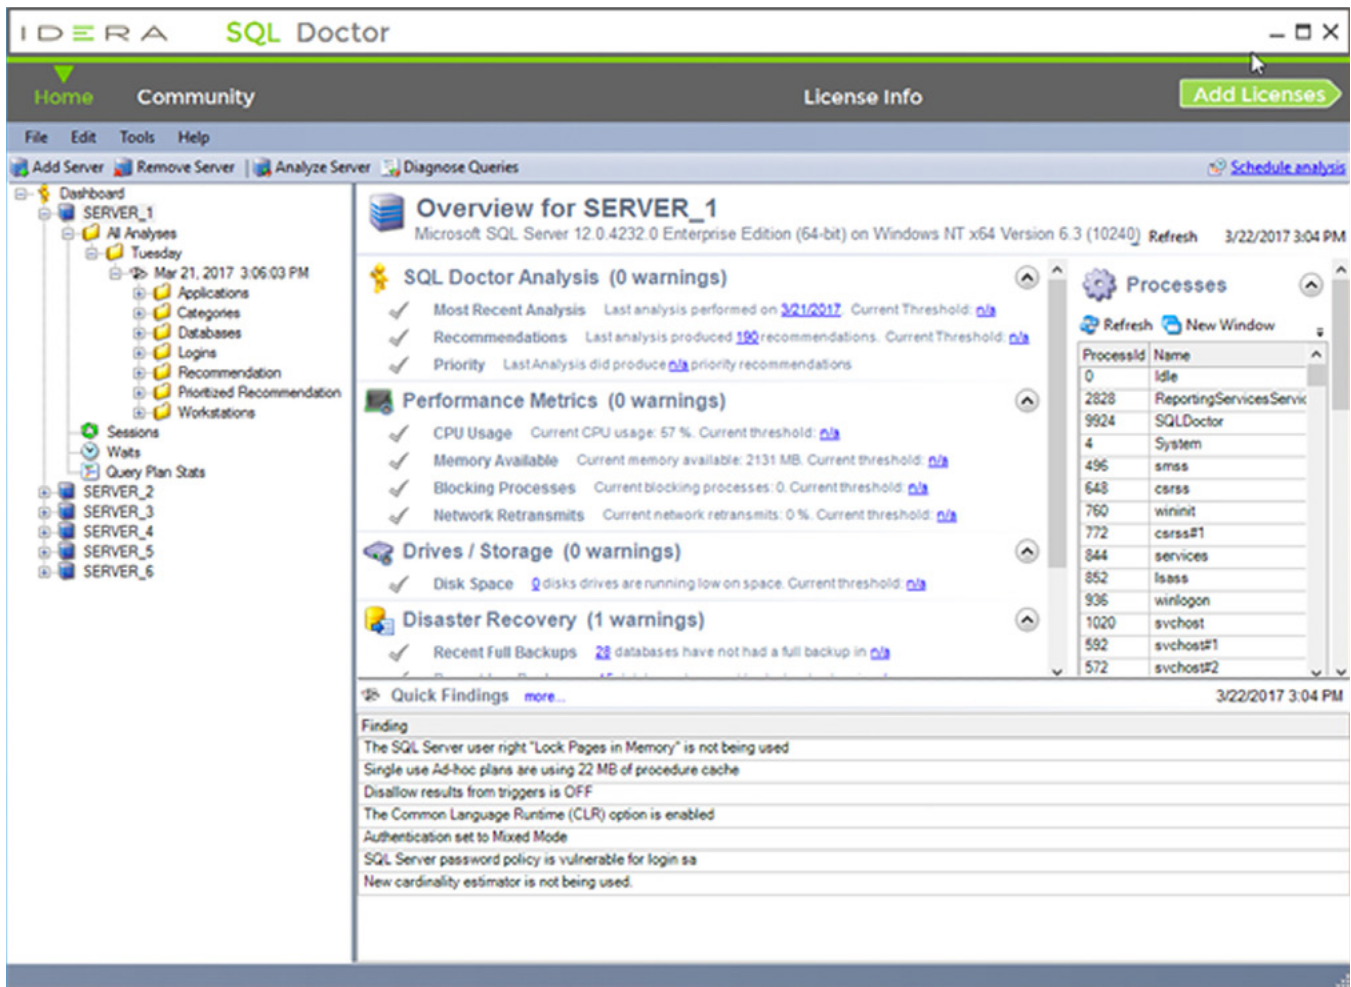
IDERA SQL Doctor

Home Community License Info Add Licenses

File Edit Tools Help

Add Server Remove Server Analyze Server Diagnose Queries Schedule analysis

Dashboard
SERVER_1
All Analyses
Tuesday
Mar 21, 2017 3:06:03 PM
Applications
Categories
Databases
Logins
Recommendation
Prioritized Recommendation
Workstations
Sessions
Waits
Query Plan Stats
SERVER_2
SERVER_3
SERVER_4
SERVER_5
SERVER_6

Overview for SERVER_1
Microsoft SQL Server 12.0.4232.0 Enterprise Edition (64-bit) on Windows NT x64 Version 6.3 (10240) Refresh 3/22/2017 3:04 PM

SQL Doctor Analysis (0 warnings)
Most Recent Analysis Last analysis performed on 3/21/2017. Current Threshold: n/a
Recommendations Last analysis produced 190 recommendations. Current Threshold: n/a
Priority Last Analysis did produce n/a priority recommendations

Performance Metrics (0 warnings)
CPU Usage Current CPU usage: 57 %. Current threshold: n/a
Memory Available Current memory available: 2131 MB. Current threshold: n/a
Blocking Processes Current blocking processes: 0. Current threshold: n/a
Network Retransmits Current network retransmits: 0 %. Current threshold: n/a

Drives / Storage (0 warnings)
Disk Space 0 disks drives are running low on space. Current threshold: n/a

Disaster Recovery (1 warnings)
Recent Full Backups 28 databases have not had a full backup in n/a

Processes
Refresh New Window

| ProcessId | Name |
|---|---|
| 0 | Idle |
| 2828 | ReportingServicesServic |
| 9924 | SQLDoctor |
| 4 | System |
| 496 | smss |
| 648 | csrss |
| 760 | wininit |
| 772 | csrss#1 |
| 844 | services |
| 852 | lsass |
| 936 | winlogon |
| 1020 | svchost |
| 592 | svchost#1 |
| 572 | svchost#2 |

Quick Findings more... 3/22/2017 3:04 PM

| Finding |
|---|
| The SQL Server user right "Lock Pages in Memory" is not being used |
| Single use Ad-hoc plans are using 22 MB of procedure cache |
| Disallow results from triggers is OFF |
| The Common Language Runtime (CLR) option is enabled |
| Authentication set to Mixed Mode |
| SQL Server password policy is vulnerable for login sa |
| New cardinality estimator is not being used. |